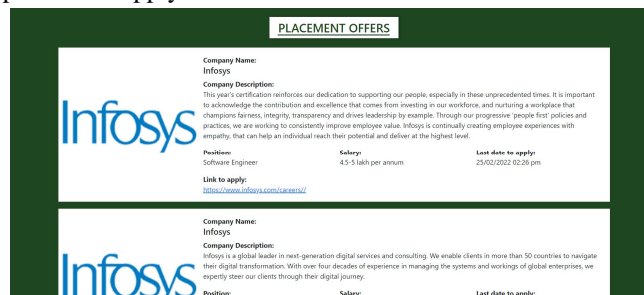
PLACEMENT OFFERS

Infosys

Company Name:
Infosys

Company Description:
This year's certification reinforces our dedication to supporting our people, especially in these unprecedented times. It is important to acknowledge the contribution and excellence that comes from investing in our workforce, and nurturing a workplace that champions fairness, integrity, transparency and drives leadership by example. Through our progressive 'people first' policies and practices, we are working to consistently improve employee value. Infosys is continually creating employee experiences with empathy, that can help an individual reach their potential and deliver at the highest level.

| Position: | Salary: | Last date to apply: |
|---|---|---|
| Software Engineer | 4.5-5 lakh per annum | 25/02/2022 02:26 pm |

Link to apply:
https://www.infosys.com/careers//

Infosys

Company Name:
Infosys

Company Description:
Infosys is a global leader in next-generation digital services and consulting. We enable clients in more than 50 countries to navigate their digital transformation. With over four decades of experience in managing the systems and workings of global enterprises, we expertly steer our clients through their digital journey.

Position: Salary: Last date to apply: